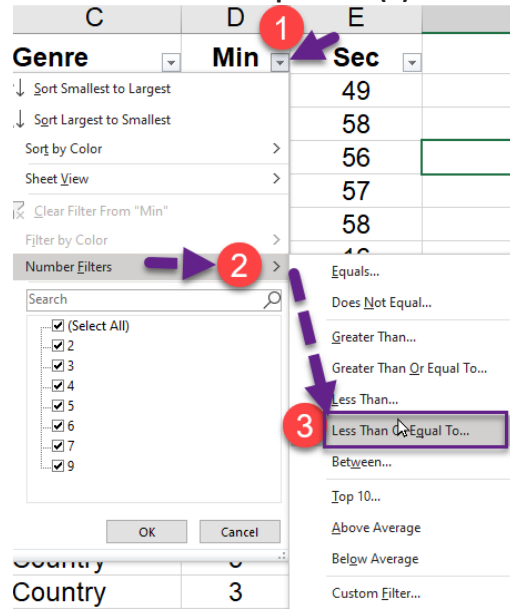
C

D

E

Genre

Min

Sec

1

Sort Smallest to Largest

Sort Largest to Smallest

Sort by Color

Sheet View

Clear Filter From "Min"

Filter by Color

Number Filters

2

Search

(Select All)

2

3

4

5

6

7

9

OK

Cancel

49

58

56

57

58

Equals...

Does Not Equal...

Greater Than...

Greater Than Or Equal To...

Less Than...

3

Less Than Or Equal To...

Between...

Top 10...

Above Average

Below Average

Custom Filter...

Country

Country

3